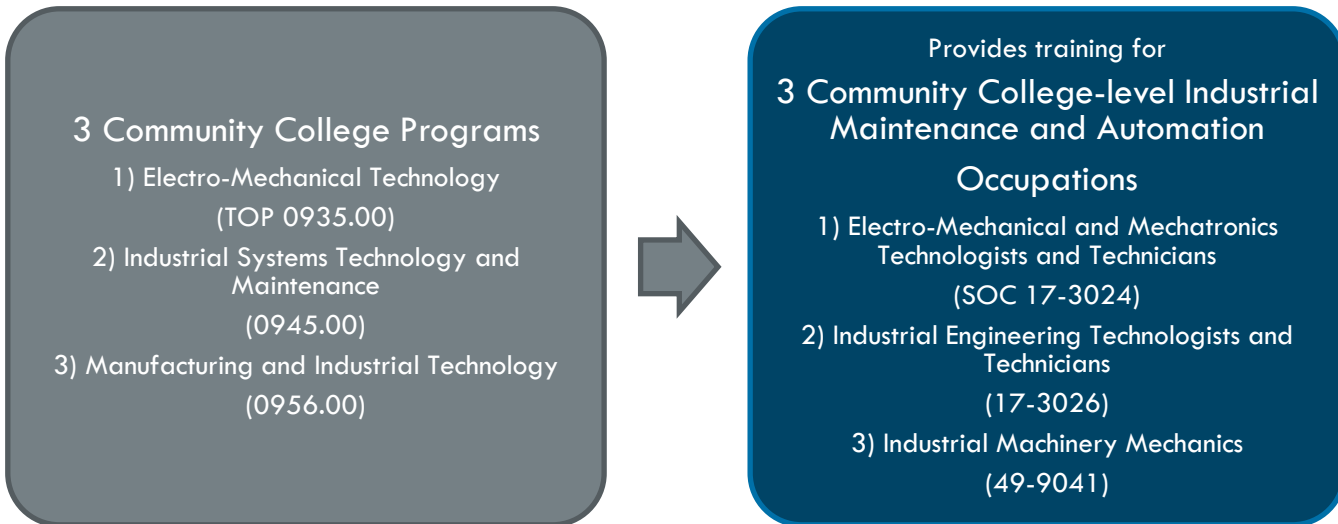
3 Community College Programs

1) Electro-Mechanical Technology

(TOP 0935.00)

2) Industrial Systems Technology and Maintenance

(0945.00)

3) Manufacturing and Industrial Technology

(0956.00)

Provides training for

3 Community College-level Industrial Maintenance and Automation Occupations

1) Electro-Mechanical and Mechatronics Technologists and Technicians

(SOC 17-3024)

2) Industrial Engineering Technologists and Technicians

(17-3026)

3) Industrial Machinery Mechanics

(49-9041)